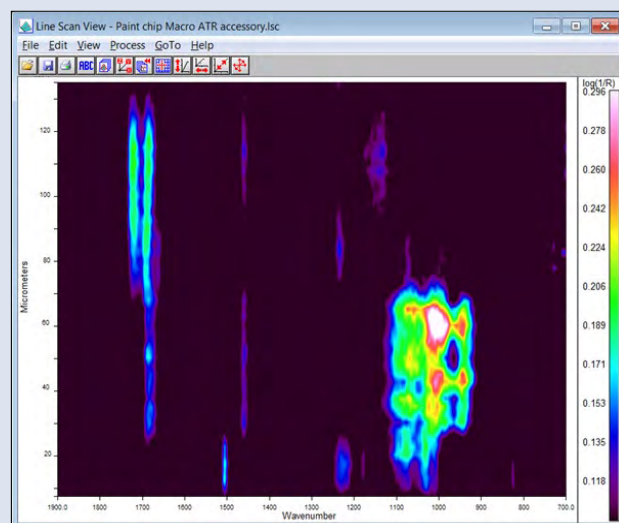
Line Scan View - Paint chip Macro ATR accessory.lsc

File Edit View Process GoTo Help

log(1/R)
0.296
0.278
0.260
0.242
0.224
0.206
0.189
0.171
0.153
0.135
0.118

120
100
80
60
40
20

Micrometers

1900.0 1800 1700 1600 1500 1400 1300 1200 1100 1000 900 800 700.0
Wavenumber